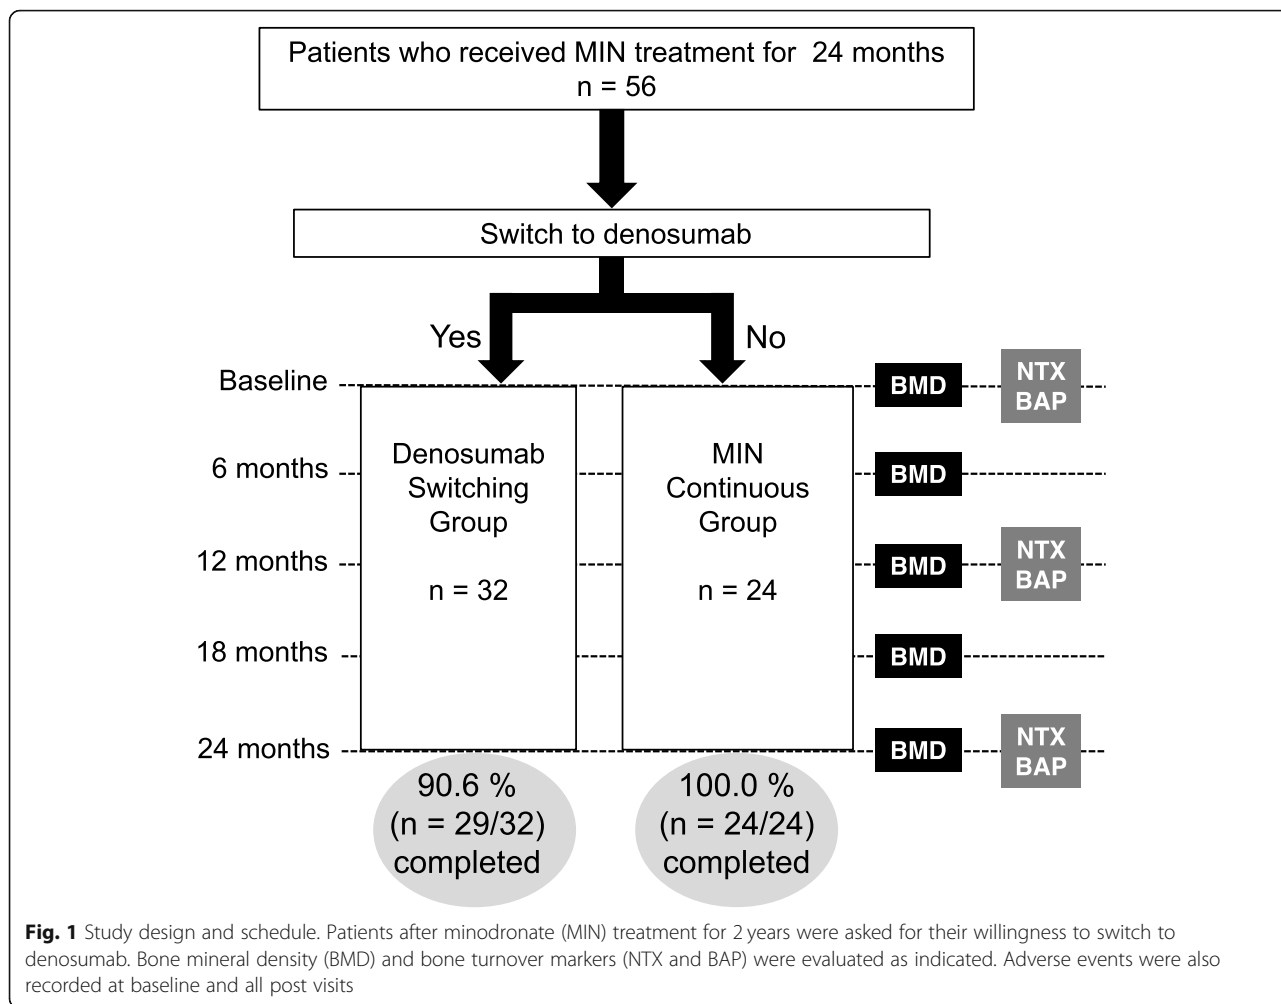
Patients who received MIN treatment for 24 months
n = 56

Switch to denosumab

Yes

No

Baseline

6 months

12 months

18 months

24 months

Denosumab Switching Group

n = 32

MIN Continuous Group

n = 24

BMD

NTX
BAP

BMD

BMD

NTX
BAP

BMD

BMD

NTX
BAP

90.6 %
(n = 29/32)
completed

100.0 %
(n = 24/24)
completed

**Fig. 1** Study design and schedule. Patients after minodronate (MIN) treatment for 2 years were asked for their willingness to switch to denosumab. Bone mineral density (BMD) and bone turnover markers (NTX and BAP) were evaluated as indicated. Adverse events were also recorded at baseline and all post visits